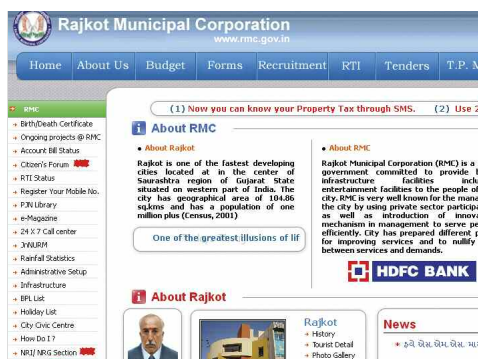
Rajkot Municipal Corporation
www.rmc.gov.in

Home | About Us | Budget | Forms | Recruitment | RTI | Tenders | T.P. M

RMC
Birth/Death Certificate
Ongoing projects @ RMC
Account Bill Status
Citizen's Forum
RTI Status
Register Your Mobile No.
PJN Library
e-Magazine
24 X 7 Call center
JnNURM
Rainfall Statistics
Administrative Setup
Infrastructure
BPL List
Holiday List
City Civic Centre
How Do I ?
NRI/ NRG Section

(1) Now you can know your Property Tax through SMS. (2) Use 2

About RMC

About Rajkot
Rajkot is one of the fastest developing cities located at in the center of Saurashtra region of Gujarat State situated on western part of India. The city has geographical area of 104.86 sq.kms and has a population of one million plus (Census, 2001)

One of the greatest illusions of lif

About RMC
Rajkot Municipal Corporation (RMC) is a government committed to provide b infrastructure facilities inclu entertainment facilities to the people of city. RMC is very well known for the mana the city by using private sector particip as well as introduction of innova mechanism in management to serve pe efficiently. City has prepared different p for improving services and to nullify between services and demands.

HDFC BANK

About Rajkot

Rajkot
History
Tourist Detail
Photo Gallery

News
હવે એસ.એમ.એસ.